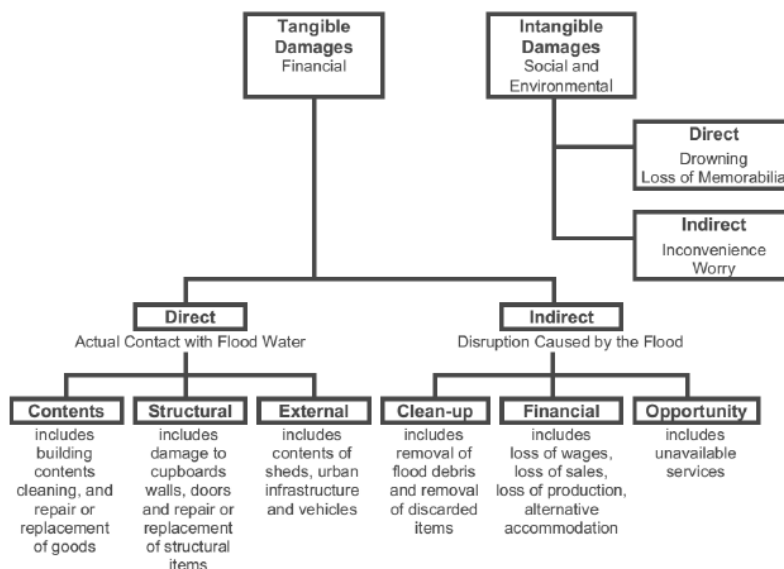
Tangible Damages
Financial

Intangible Damages
Social and Environmental

Direct
Drowning
Loss of Memorabilia

Indirect
Inconvenience
Worry

Direct
Actual Contact with Flood Water

Indirect
Disruption Caused by the Flood

Contents
includes building contents cleaning, and repair or replacement of goods

Structural
includes damage to cupboards walls, doors and repair or replacement of structural items

External
includes contents of sheds, urban infrastructure and vehicles

Clean-up
includes removal of flood debris and removal of discarded items

Financial
includes loss of wages, loss of sales, loss of production, alternative accommodation

Opportunity
includes unavailable services